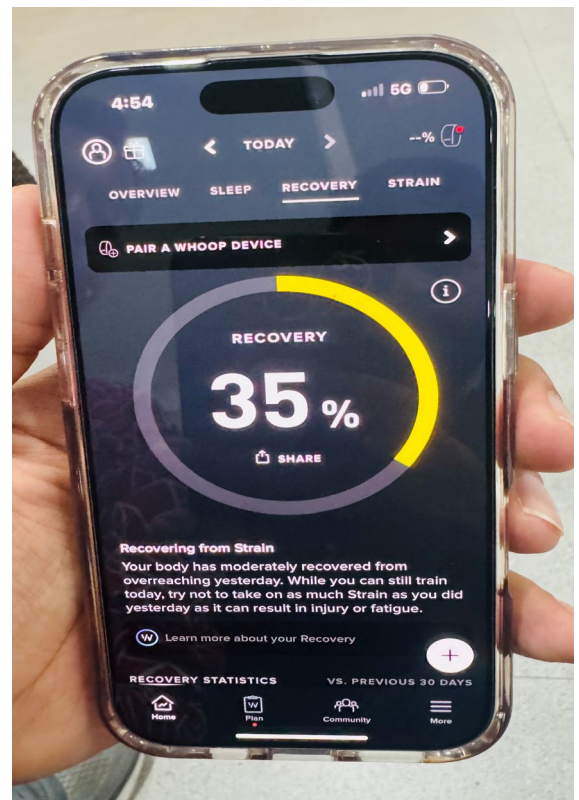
4:54

5G

TODAY

--%

OVERVIEW SLEEP RECOVERY STRAIN

PAIR A WHOOP DEVICE

i

RECOVERY

35 %

SHARE

Recovering from Strain

Your body has moderately recovered from overreaching yesterday. While you can still train today, try not to take on as much Strain as you did yesterday as it can result in injury or fatigue.

W Learn more about your Recovery

+

RECOVERY STATISTICS VS. PREVIOUS 30 DAYS

Home Plan Community More